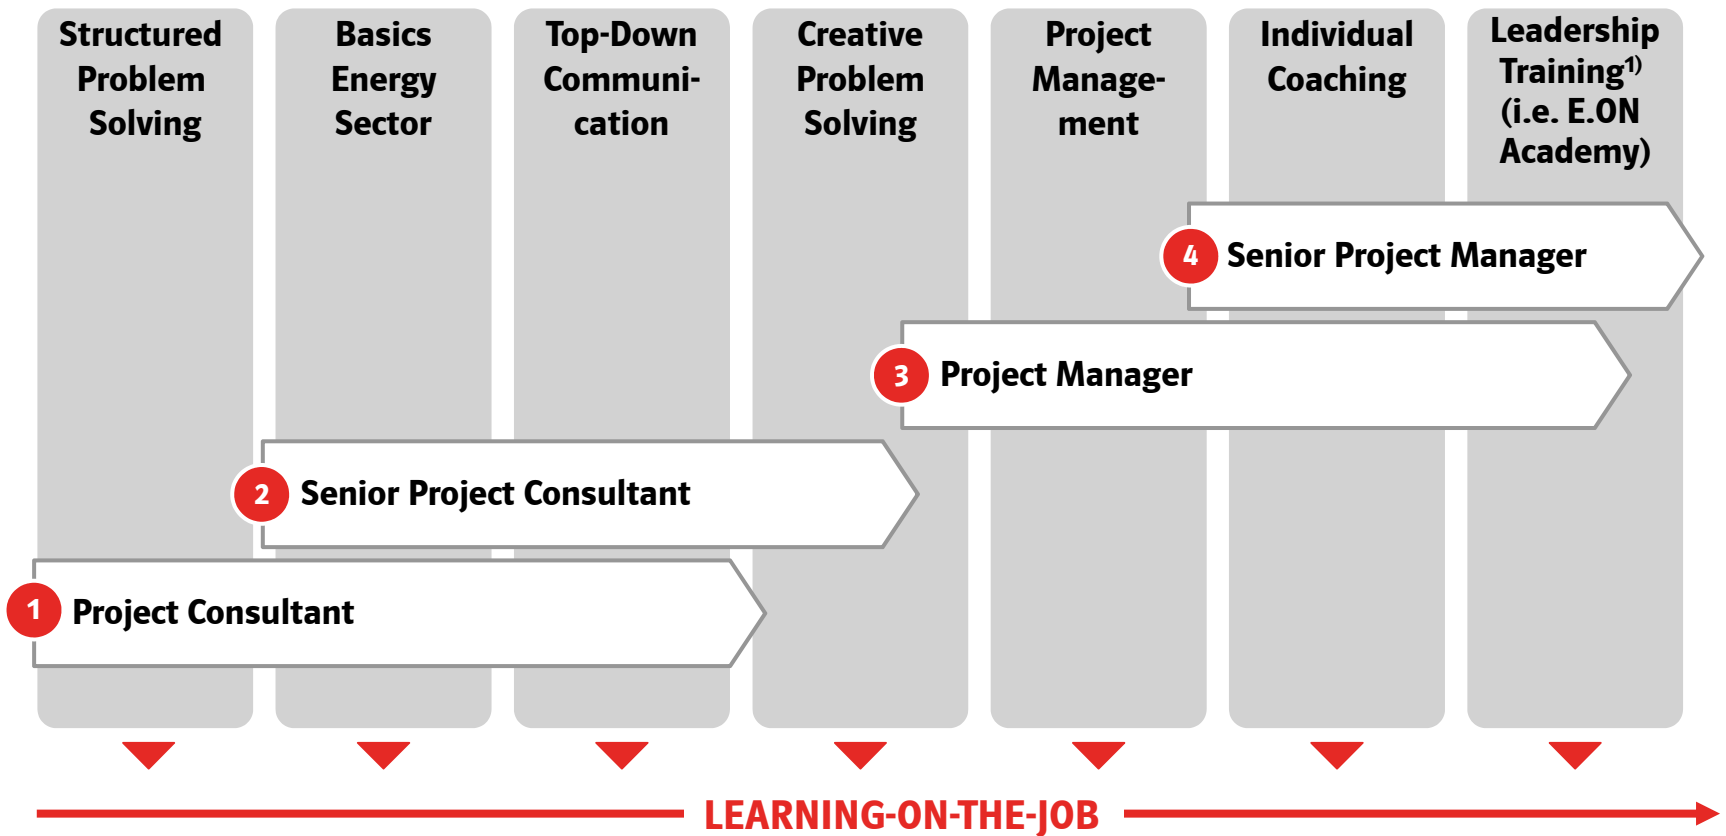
Structured Problem Solving

Basics Energy Sector

Top-Down Communication

Creative Problem Solving

Project Management

Individual Coaching

Leadership Training$^{1)}$ (i.e. E.ON Academy)

4 Senior Project Manager

3 Project Manager

2 Senior Project Consultant

1 Project Consultant

LEARNING-ON-THE-JOB